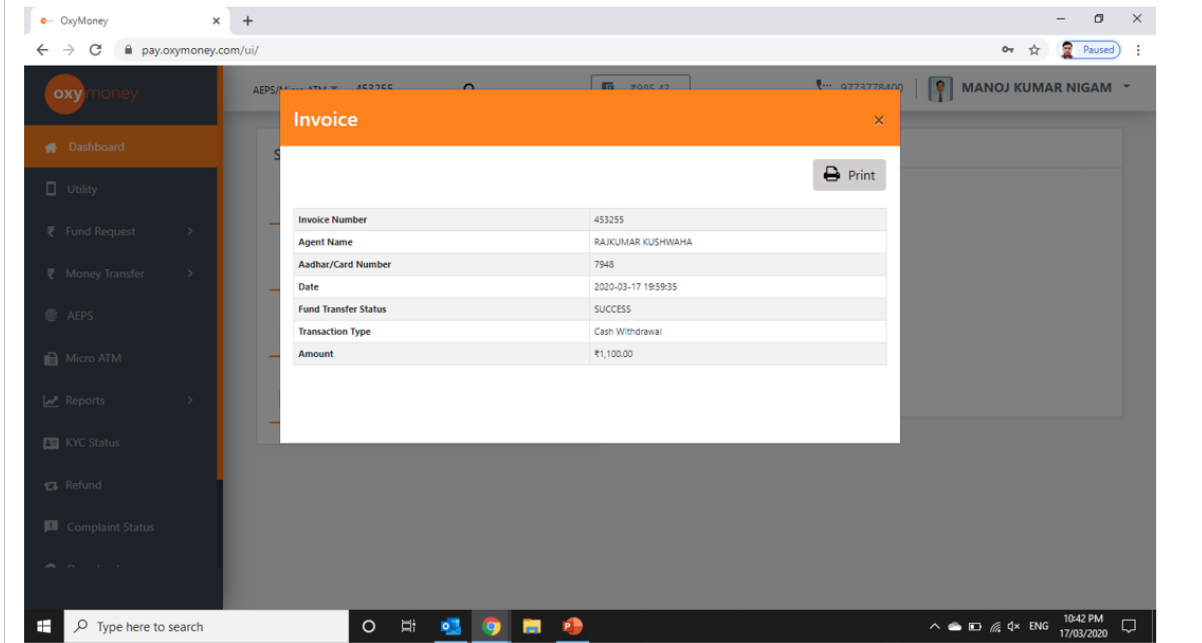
OxyMoney
pay.oxymoney.com/ui/
Paused

oxymoney
AEPS/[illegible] 453255
₹985.43
9773778400
MANOJ KUMAR NIGAM

Dashboard
Utility
Fund Request
Money Transfer
AEPS
Micro ATM
Reports
KYC Status
Refund
Complaint Status

Invoice
×
Print

| Invoice Number | 453255 |
|---|---|
| Agent Name | RAJKUMAR KUSHWAHA |
| Aadhar/Card Number | 7948 |
| Date | 2020-03-17 19:59:35 |
| Fund Transfer Status | SUCCESS |
| Transaction Type | Cash Withdrawal |
| Amount | ₹1,100.00 |

Type here to search
ENG
10:42 PM
17/03/2020